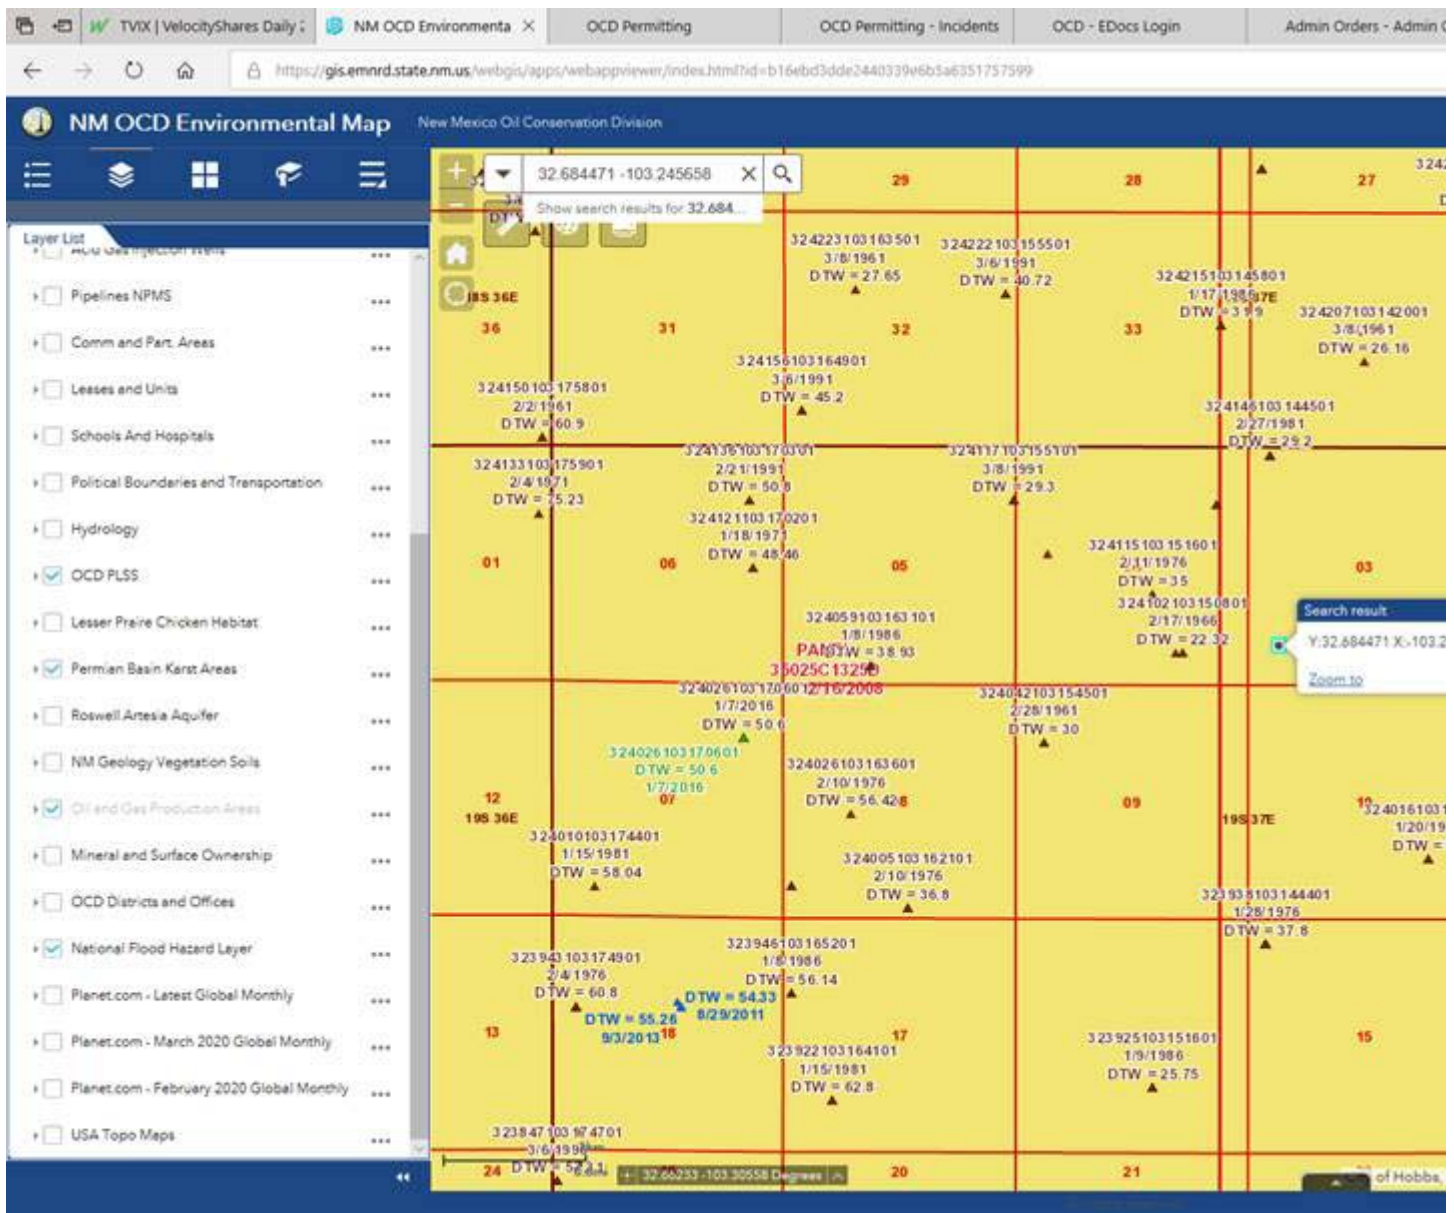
TVIX | VelocityShares Daily
NM OCD Environmenta ×
OCD Permitting
OCD Permitting - Incidents
OCD - EDocs Login
Admin Orders - Admin

https://gis.emnrd.state.nm.us/webgis/apps/webappviewer/index.html?id=b16ebd3dde2440339e6b5a6351757599

NM OCD Environmental Map New Mexico Oil Conservation Division

Layer List
Pipelines NPMS
Comm and Part. Areas
Leases and Units
Schools And Hospitals
Political Boundaries and Transportation
Hydrology
OCD PLSS
Lesser Praire Chicken Habitat
Permian Basin Karst Areas
Roswell Artesia Aquifer
NM Geology Vegetation Soils
Oil and Gas Production Areas
Mineral and Surface Ownership
OCD Districts and Offices
National Flood Hazard Layer
Planet.com - Latest Global Monthly
Planet.com - March 2020 Global Monthly
Planet.com - February 2020 Global Monthly
USA Topo Maps

32.684471 -103.245658 ×
Show search results for 32.684...

29 28 27
18S 36E
36 31 32 33
324223103163501 3/8/1961 DTW = 27.65
324222103155501 3/6/1991 DTW = 40.72
324215103145801 1/17/1986 DTW = 3.99 37E
324207103142001 3/8/1961 DTW = 26.16
324156103164901 3/6/1991 DTW = 45.2
324150103175801 2/2/1961 DTW = 60.9
324146103144501 2/27/1981 DTW = 29.2
324136103170301 2/21/1991 DTW = 50.8
324117103155101 3/8/1991 DTW = 29.3
324133103175901 2/4/1971 DTW = 75.23
324121103170201 1/18/1971 DTW = 48.46
324115103151601 2/11/1976 DTW = 35
01 06 05 03
324102103150801 2/17/1966 DTW = 22.32
Search result
Y:32.684471 X:-103.2
Zoom to
324059103163101 1/8/1986 DTW = 38.93
PANDTW
35025C1325D
324026103170601 1/7/2016 DTW = 50.6 12/16/2008
324042103154501 2/28/1961 DTW = 30
324026103170601 DTW = 50.6 1/7/2016
324026103163601 2/10/1976 DTW = 56.428
12 07 09 10
19S 36E 19S 37E
324010103174401 1/15/1981 DTW = 58.04
324016103 1/20/19 DTW =
324005103162101 2/10/1976 DTW = 36.8
323938103144401 1/28/1976 DTW = 37.8
323946103165201 1/8/1986 DTW = 56.14
323943103174901 2/4/1976 DTW = 60.8
DTW = 54.33 8/29/2011
DTW = 55.26 9/3/2013
13 18 17 15
323922103164101 1/15/1981 DTW = 62.8
323925103151601 1/9/1986 DTW = 25.75
323847103174701 3/6/1996 DTW = 52.1
24 20 21
32.66233 -103.30558 Degrees
of Hobbs